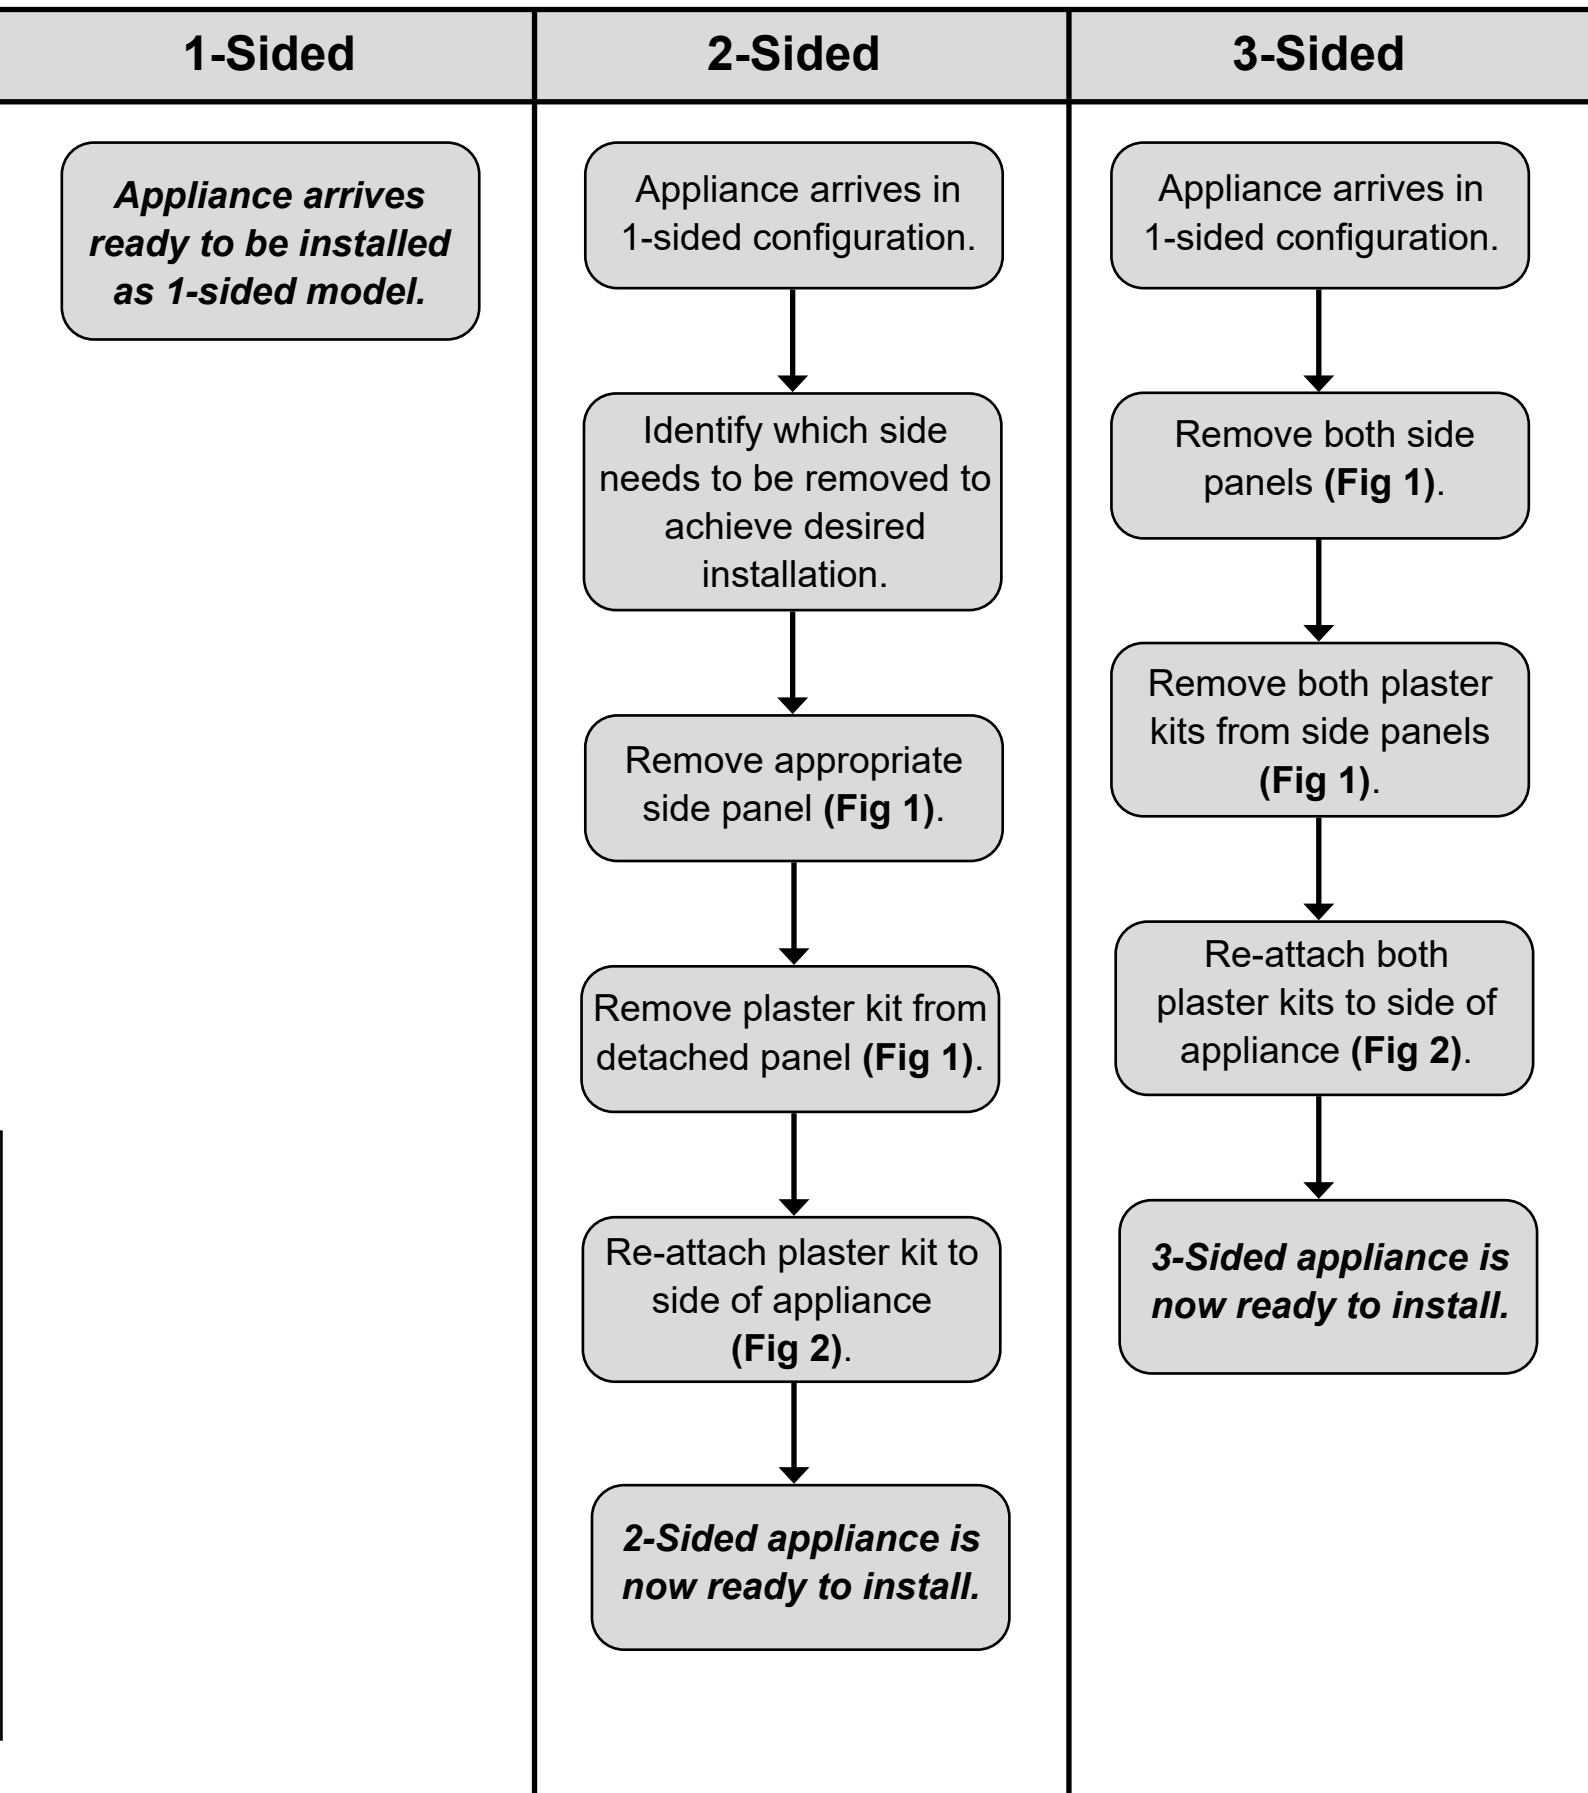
1-Sided

Appliance arrives ready to be installed as 1-sided model.

2-Sided

Appliance arrives in 1-sided configuration.

Identify which side needs to be removed to achieve desired installation.

Remove appropriate side panel (Fig 1).

Remove plaster kit from detached panel (Fig 1).

Re-attach plaster kit to side of appliance (Fig 2).

2-Sided appliance is now ready to install.

3-Sided

Appliance arrives in 1-sided configuration.

Remove both side panels (Fig 1).

Remove both plaster kits from side panels (Fig 1).

Re-attach both plaster kits to side of appliance (Fig 2).

3-Sided appliance is now ready to install.